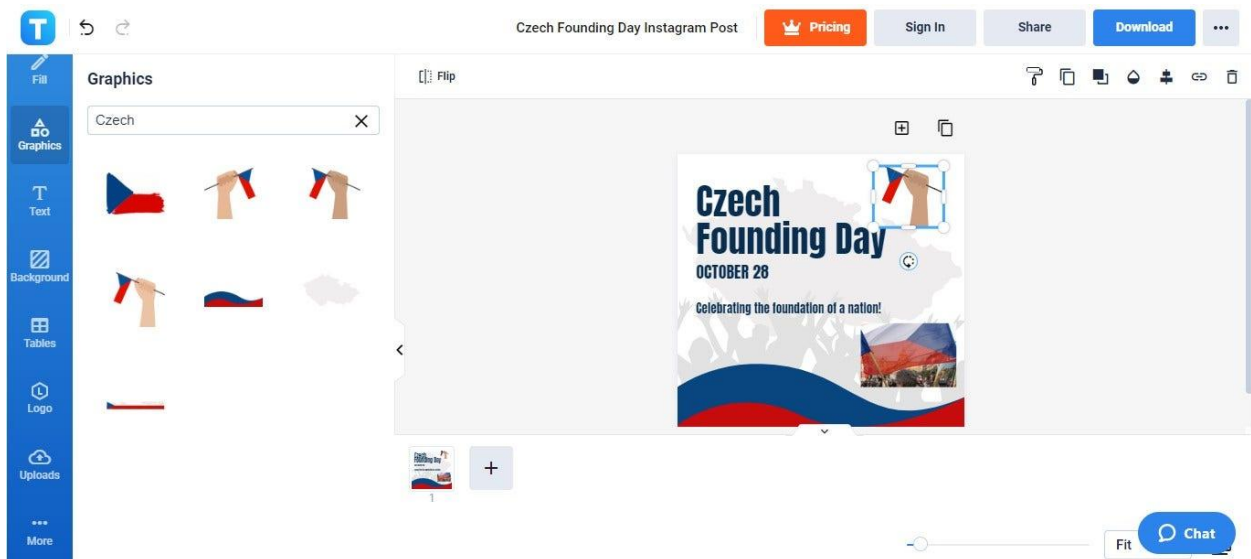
Czech Founding Day Instagram Post

Pricing

Sign In

Share

Download

...

Fill

Graphics

Text

Background

Tables

Logo

Uploads

More

Graphics

Czech

Flip

Czech Founding Day

OCTOBER 28

Celebrating the foundation of a nation!

1

+

Fit

Chat